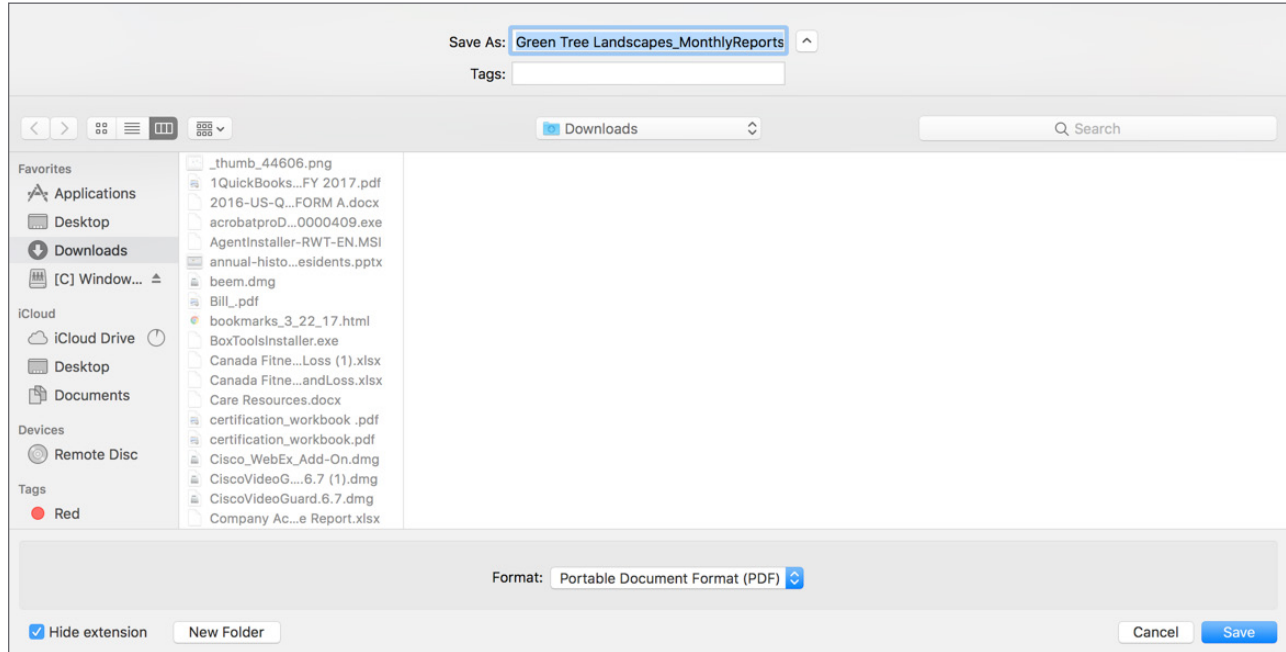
Save As: Green Tree Landscapes_MonthlyReports
Tags:

Downloads
Search

Favorites
Applications
Desktop
Downloads
[C] Window...
iCloud
iCloud Drive
Desktop
Documents
Devices
Remote Disc
Tags
Red

_thumb_44606.png
1QuickBooks...FY 2017.pdf
2016-US-Q...FORM A.docx
acrobatproD...0000409.exe
AgentInstaller-RWT-EN.MSI
annual-histo...esidents.pptx
beem.dmg
Bill_.pdf
bookmarks_3_22_17.html
BoxToolsInstaller.exe
Canada Fitne...Loss (1).xlsx
Canada Fitne...andLoss.xlsx
Care Resources.docx
certification_workbook .pdf
certification_workbook.pdf
Cisco_WebEx_Add-On.dmg
CiscoVideoG....6.7 (1).dmg
CiscoVideoGuard.6.7.dmg
Company Ac...e Report.xlsx

Format: Portable Document Format (PDF)

Hide extension
New Folder
Cancel
Save